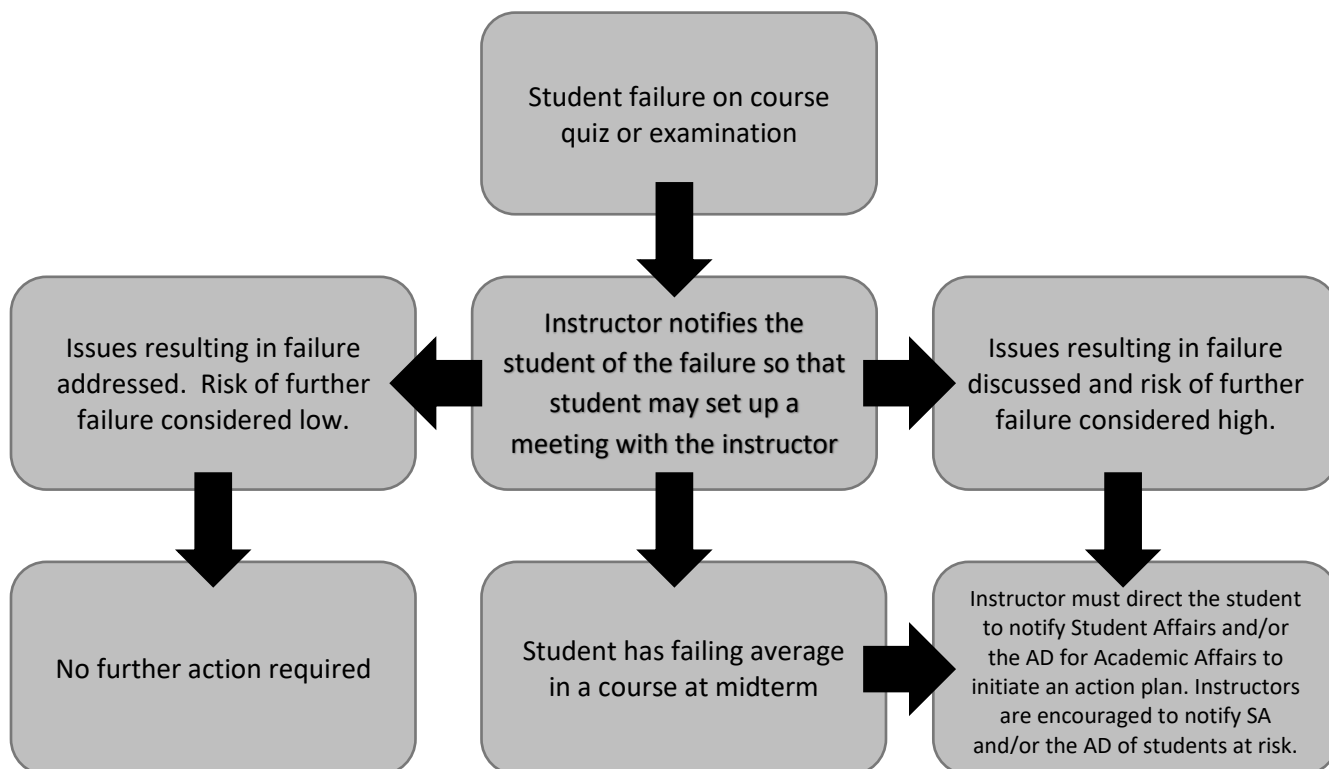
Student failure on course quiz or examination

Issues resulting in failure addressed. Risk of further failure considered low.

Instructor notifies the student of the failure so that student may set up a meeting with the instructor

Issues resulting in failure discussed and risk of further failure considered high.

No further action required

Student has failing average in a course at midterm

Instructor must direct the student to notify Student Affairs and/or the AD for Academic Affairs to initiate an action plan. Instructors are encouraged to notify SA and/or the AD of students at risk.